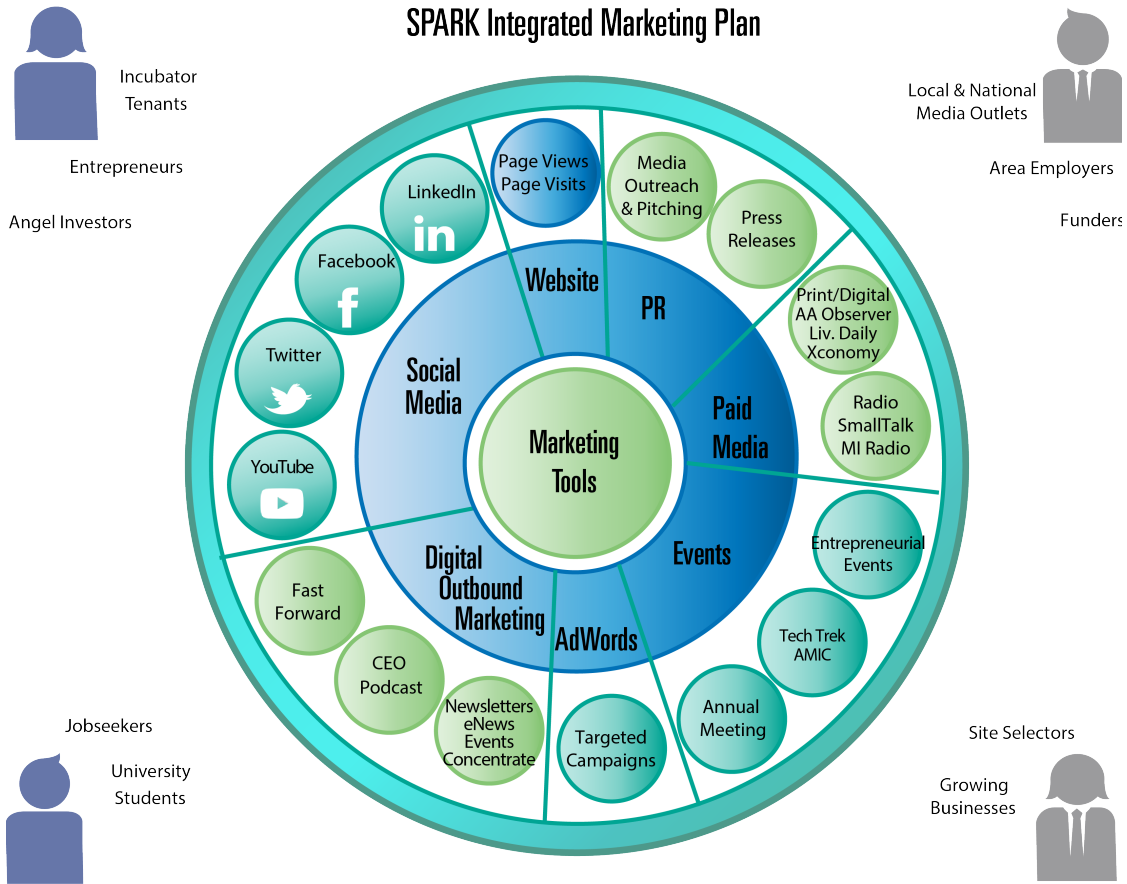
SPARK Integrated Marketing Plan

Incubator Tenants

Entrepreneurs

Angel Investors

Local & National Media Outlets

Area Employers

Funders

Marketing Tools

Social Media

Website

PR

Paid Media

Events

AdWords

Digital Outbound Marketing

LinkedIn

Facebook

Twitter

YouTube

Page Views Page Visits

Media Outreach & Pitching

Press Releases

Print/Digital AA Observer Liv. Daily Xconomy

Radio SmallTalk MI Radio

Entrepreneurial Events

Tech Trek AMIC

Annual Meeting

Targeted Campaigns

Newsletters eNews Events Concentrate

CEO Podcast

Fast Forward

Jobseekers

University Students

Site Selectors

Growing Businesses